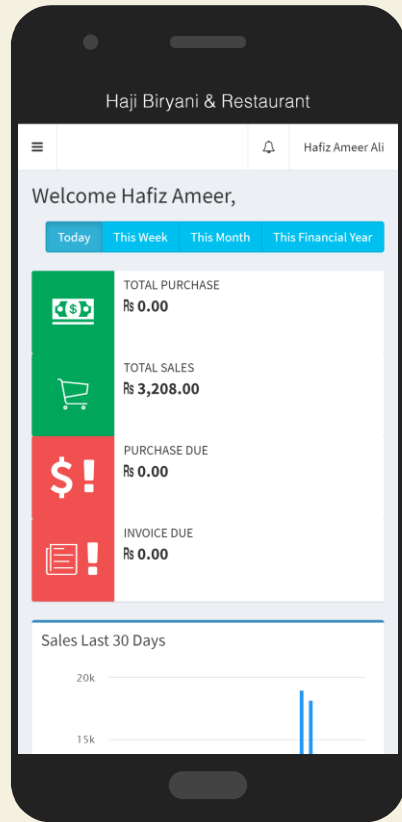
Haji Biryani & Restaurant

Hafiz Ameer Ali

Welcome Hafiz Ameer,

Today | This Week | This Month | This Financial Year

TOTAL PURCHASE
₨ 0.00

TOTAL SALES
₨ 3,208.00

PURCHASE DUE
₨ 0.00

INVOICE DUE
₨ 0.00

Sales Last 30 Days

20k

15k